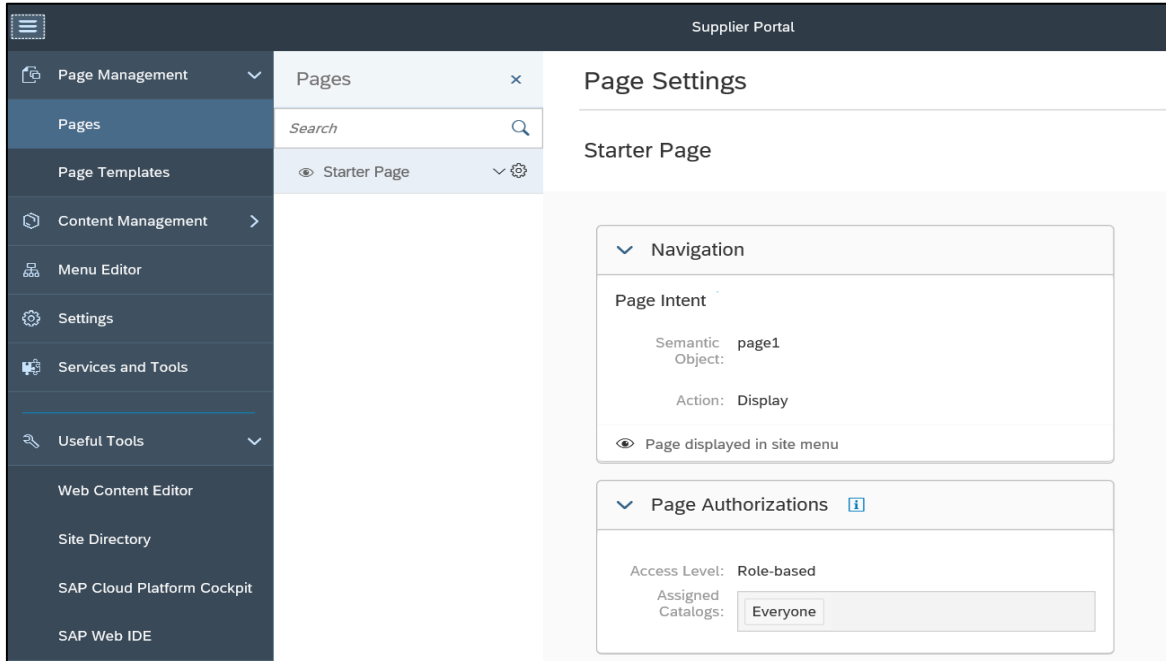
Supplier Portal

Page Management
Pages
Page Templates
Content Management
Menu Editor
Settings
Services and Tools
Useful Tools
Web Content Editor
Site Directory
SAP Cloud Platform Cockpit
SAP Web IDE

Pages ×
Search
Starter Page

Page Settings

Starter Page

Navigation

Page Intent

Semantic Object: page1

Action: Display

Page displayed in site menu

Page Authorizations

Access Level: Role-based
Assigned Catalogs: Everyone